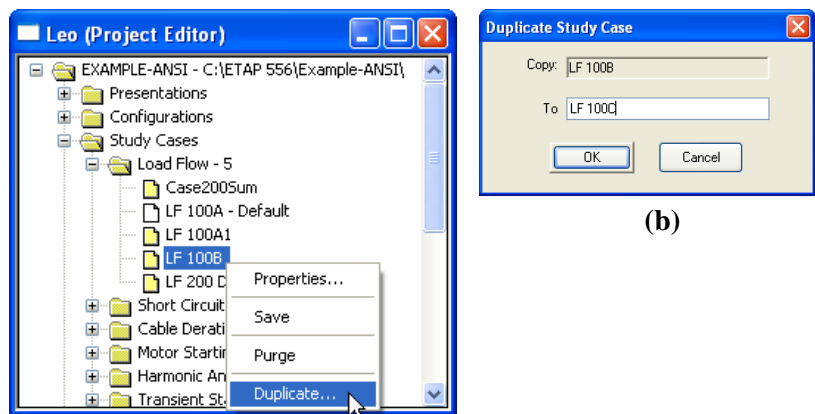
Leo (Project Editor)

EXAMPLE-ANSI - C:\ETAP 556\Example-ANSI\
Presentations
Configurations
Study Cases
Load Flow - 5
Case200Sum
LF 100A - Default
LF 100A1
LF 100B
LF 200 D
Short Circuit
Cable Derati
Motor Startin
Harmonic An
Transient St

Properties...
Save
Purge
Duplicate...

Duplicate Study Case

Copy: LF 100B
To LF 100C
OK
Cancel

(b)